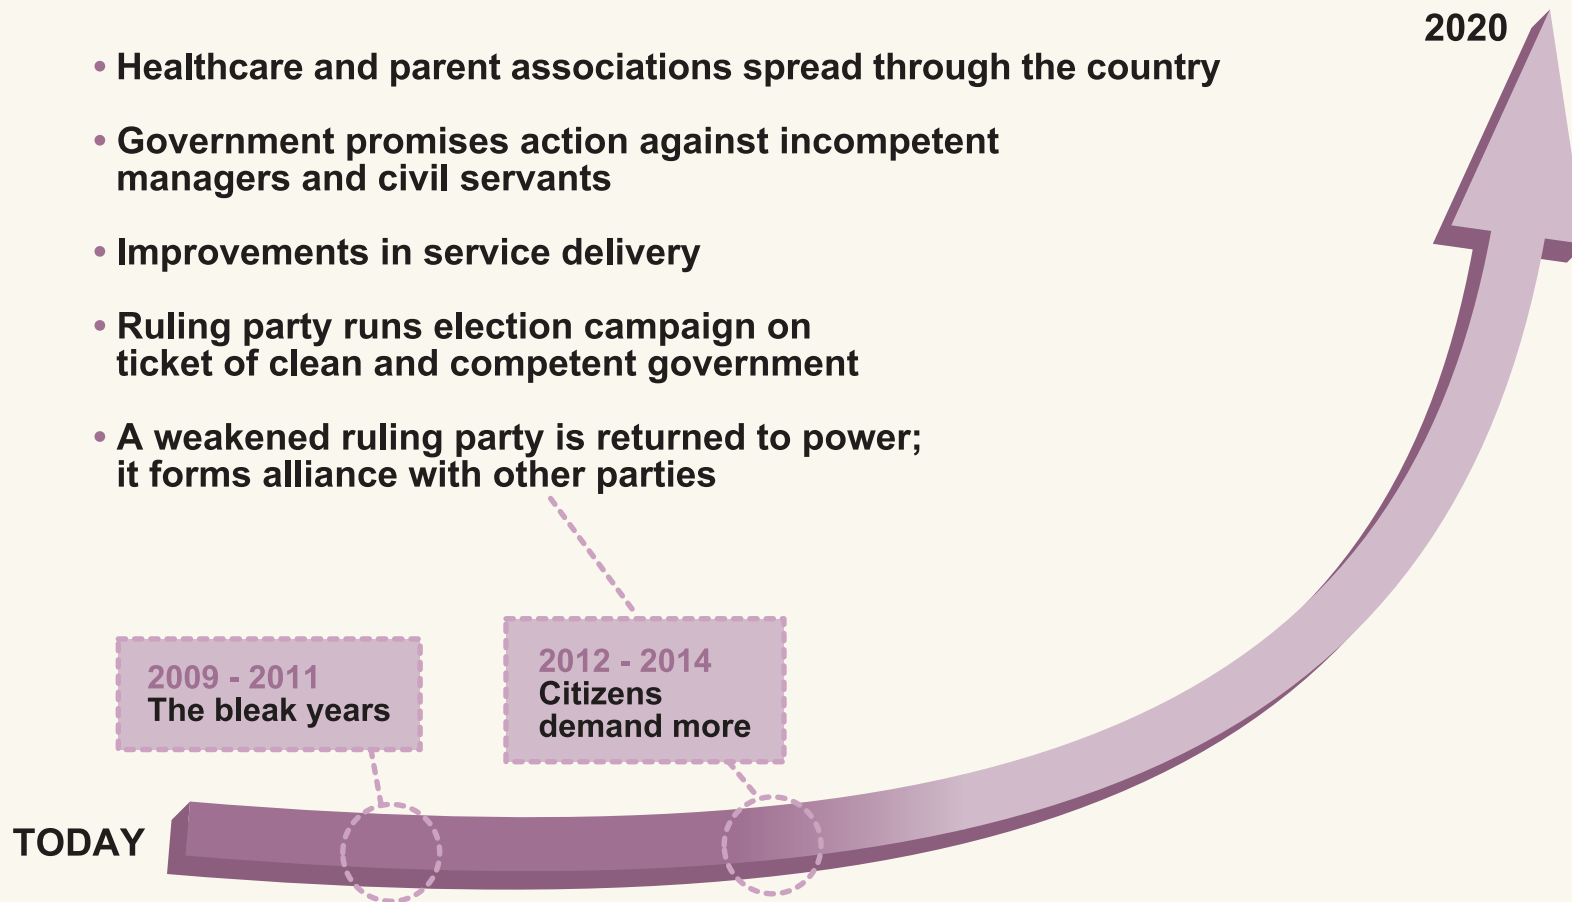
2020

• Healthcare and parent associations spread through the country

• Government promises action against incompetent managers and civil servants

• Improvements in service delivery

• Ruling party runs election campaign on ticket of clean and competent government

• A weakened ruling party is returned to power; it forms alliance with other parties

2009 - 2011
The bleak years

2012 - 2014
Citizens demand more

TODAY